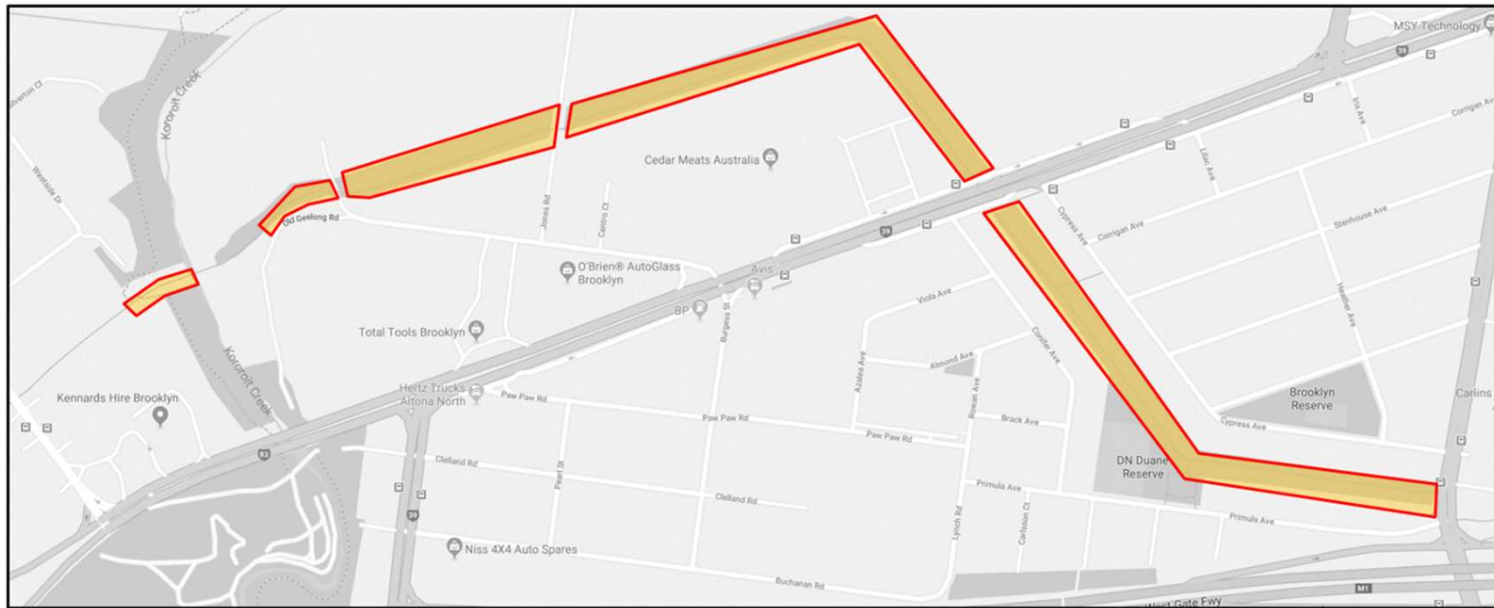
MSY Technology
Kororoit Creek
Cedar Meats Australia
Old Geelong Rd
Jones Rd
Centro Ct
Iris Ave
Corrigan Ave
Lilac Ave
Cypress Ave
Corrigan Ave
Stenhouse Ave
O'Brien® AutoGlass Brooklyn
Avis
BP
Burgess St
Viola Ave
Total Tools Brooklyn
Kororoit Creek
Azalea Ave
Almond Ave
Conifer Ave
Heather Ave
Kennards Hire Brooklyn
Hertz Trucks Altona North
Paw Paw Rd
Paw Paw Rd
Paw Paw Rd
Rowan Ave
Brack Ave
Brooklyn Reserve
Cypress Ave
Carlins
DN Duane Reserve
Clelland Rd
Clelland Rd
Pearl St
Primula Ave
Primula Ave
Lynch Rd
Carlsson Ct
Niss 4X4 Auto Spares
Buchanan Rd
West Gate Fwy
M1
83
39
39